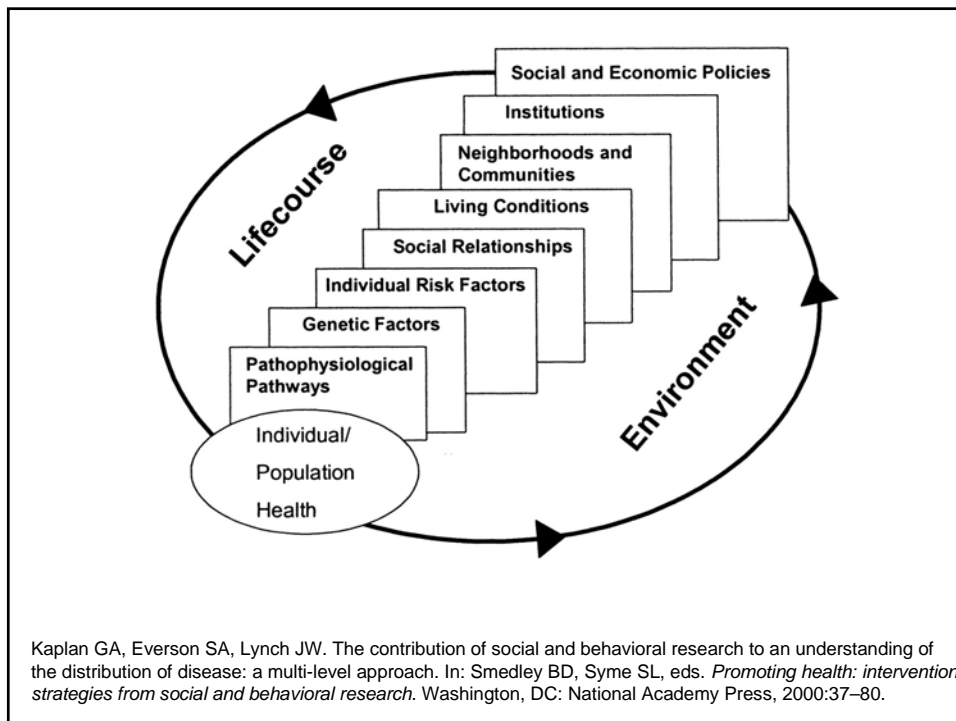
Social and Economic Policies

Institutions

Neighborhoods and Communities

Living Conditions

Social Relationships

Individual Risk Factors

Genetic Factors

Pathophysiological Pathways

Individual/ Population Health

Lifecourse

Environment

Kaplan GA, Everson SA, Lynch JW. The contribution of social and behavioral research to an understanding of the distribution of disease: a multi-level approach. In: Smedley BD, Syme SL, eds. *Promoting health: intervention strategies from social and behavioral research*. Washington, DC: National Academy Press, 2000:37–80.